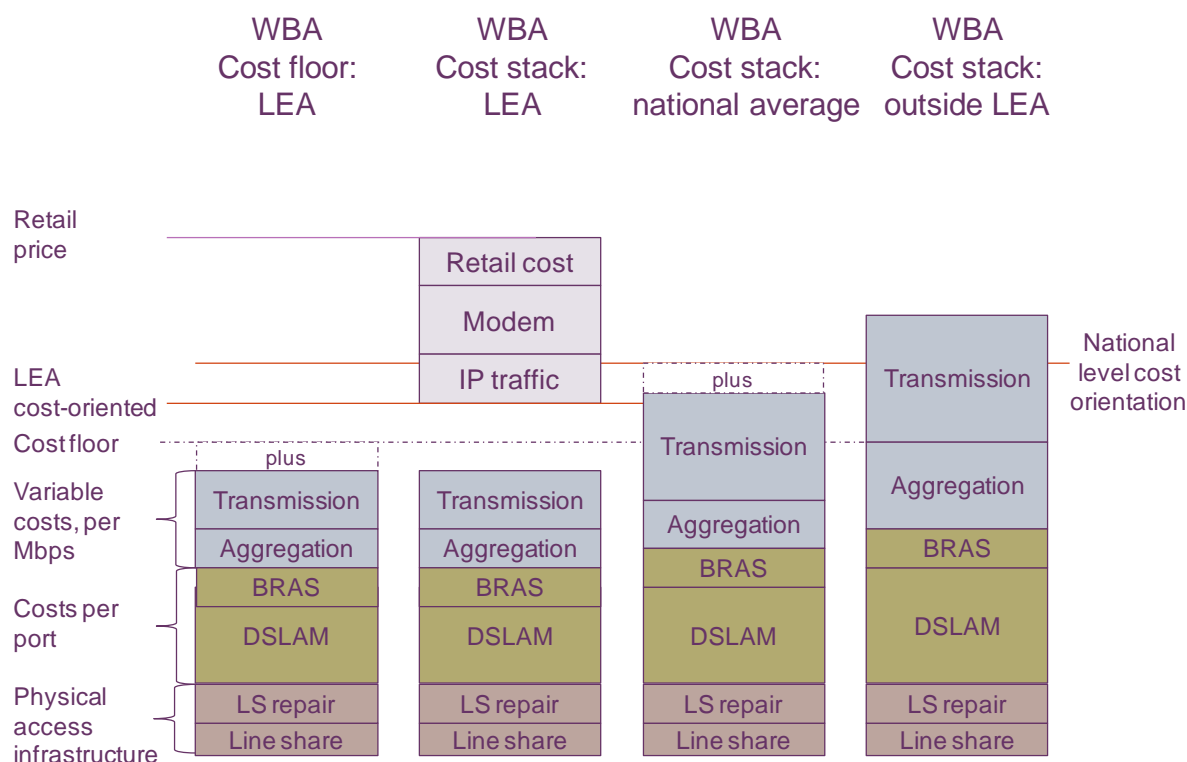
WBA Cost floor: LEA

WBA Cost stack: LEA

WBA Cost stack: national average

WBA Cost stack: outside LEA

Retail price

LEA cost-oriented

Cost floor

Variable costs, per Mbps

Costs per port

Physical access infrastructure

plus
Transmission
Aggregation
BRAS
DSLAM
LS repair
Line share

Retail cost
Modem
IP traffic
Transmission
Aggregation
BRAS
DSLAM
LS repair
Line share

plus
Transmission
Aggregation
BRAS
DSLAM
LS repair
Line share

Transmission
Aggregation
BRAS
DSLAM
LS repair
Line share

National level cost orientation